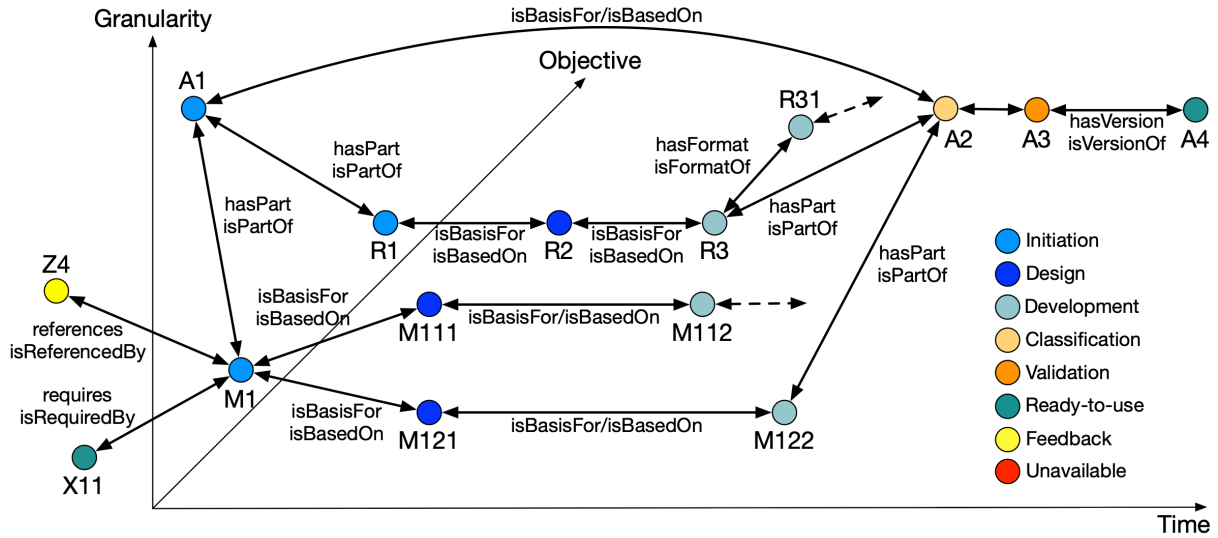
Granularity

isBasisFor/isBasedOn

Objective

A1

R31

A2

A3

A4

hasVersion
isVersionOf

hasFormat
isFormatOf

hasPart
isPartOf

hasPart
isPartOf

hasPart
isPartOf

R1

R2

R3

isBasisFor
isBasedOn

isBasisFor
isBasedOn

hasPart
isPartOf

Z4

isBasisFor
isBasedOn

M111

isBasisFor/isBasedOn

M112

references
isReferencedBy

M1

requires
isRequiredBy

isBasisFor
isBasedOn

M121

isBasisFor/isBasedOn

M122

X11

Initiation
Design
Development
Classification
Validation
Ready-to-use
Feedback
Unavailable

Time